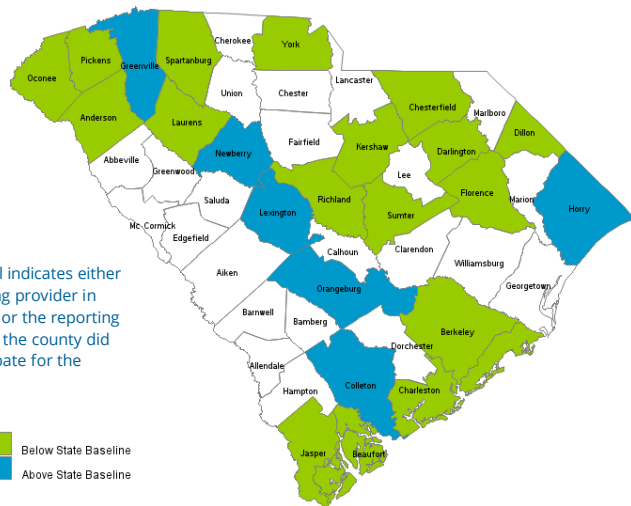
Oconee
Pickens
Greenville
Spartanburg
Cherokee
York
Union
Chester
Lancaster
Chesterfield
Marlboro
Anderson
Laurens
Dillon
Abbeville
Newberry
Fairfield
Kershaw
Darlington
Greenwood
Lee
Saluda
Richland
Florence
Marion
Horry
Mc Cormick
Lexington
Sumter
Edgefield
Calhoun
Clarendon
l indicates either
g provider in
or the reporting
the county did
pate for the
Aiken
Williamsburg
Orangeburg
Georgetown
Barnwell
Bamberg
Berkeley
Dorchester
Allendale
Hampton
Colleton
Charleston
Below State Baseline
Jasper
Beaufort
Above State Baseline